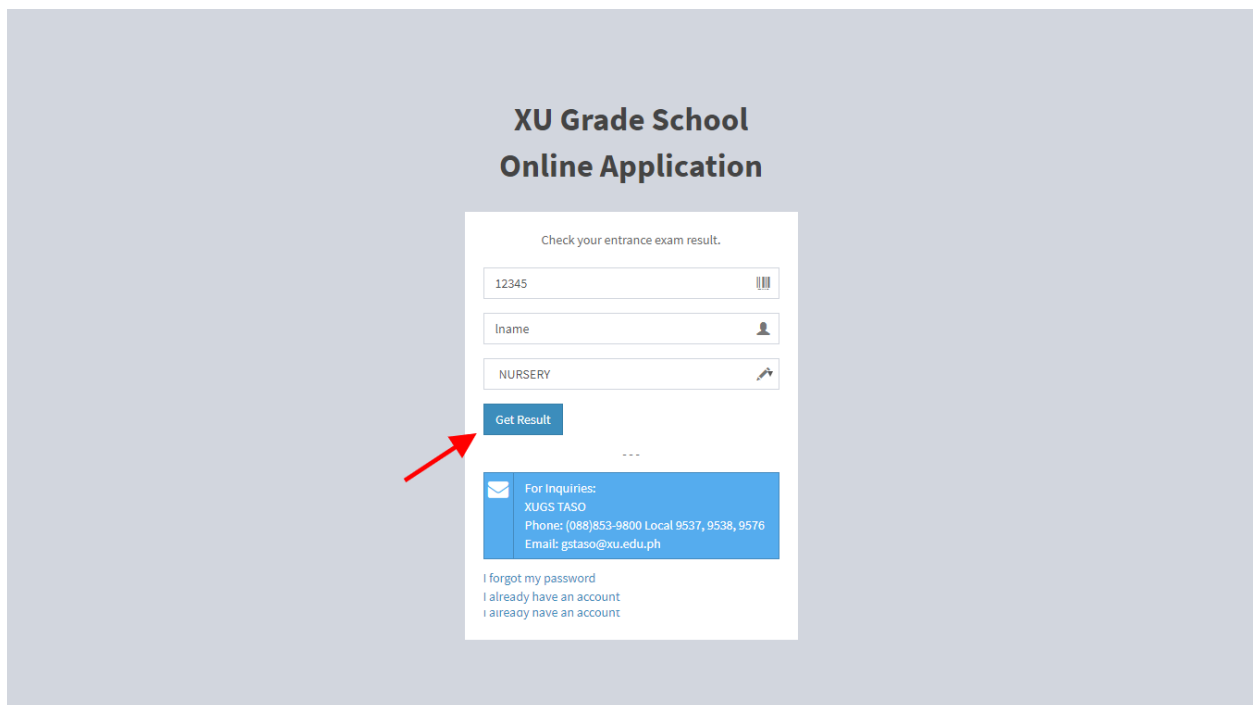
XU Grade School
Online Application

Check your entrance exam result.

12345

lname

NURSERY

Get Result

---

For Inquiries:
XUGS TASO
Phone: (088)853-9800 Local 9537, 9538, 9576
Email: gstaso@xu.edu.ph

I forgot my password
I already have an account
I already have an account